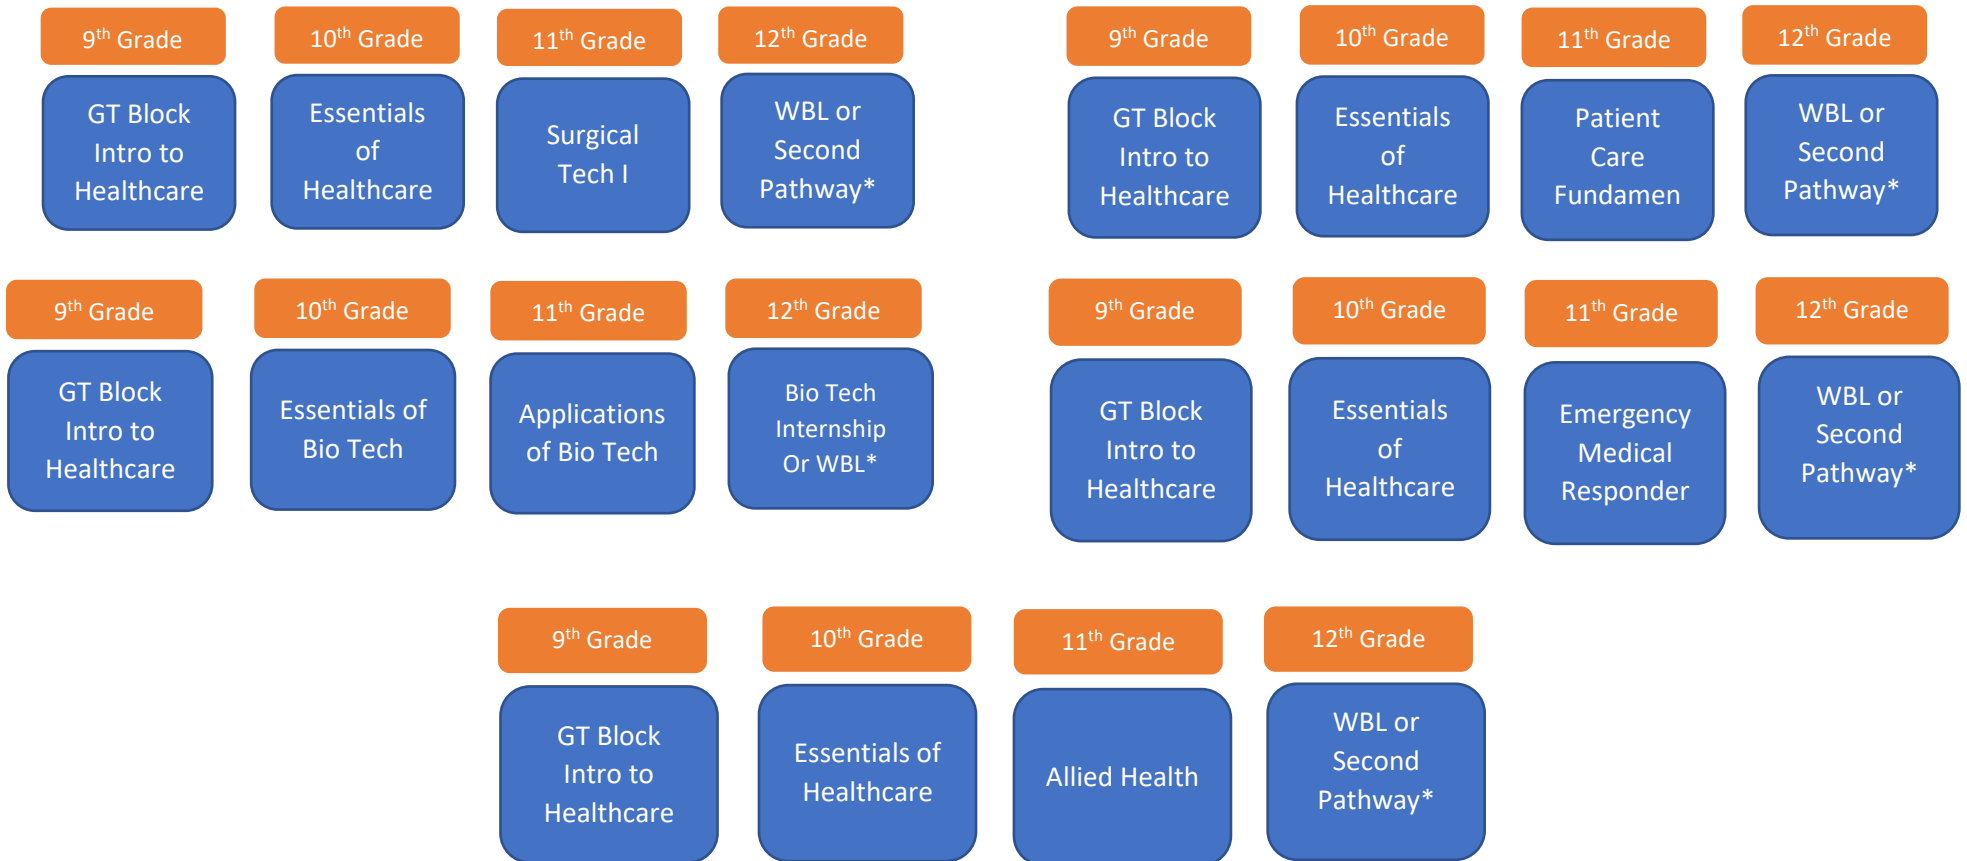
$9^{th}$ Grade

GT Block Intro to Healthcare

$10^{th}$ Grade

Essentials of Healthcare

$11^{th}$ Grade

Surgical Tech I

$12^{th}$ Grade

WBL or Second Pathway*

$9^{th}$ Grade

GT Block Intro to Healthcare

$10^{th}$ Grade

Essentials of Healthcare

$11^{th}$ Grade

Patient Care Fundamen

$12^{th}$ Grade

WBL or Second Pathway*

$9^{th}$ Grade

GT Block Intro to Healthcare

$10^{th}$ Grade

Essentials of Bio Tech

$11^{th}$ Grade

Applications of Bio Tech

$12^{th}$ Grade

Bio Tech Internship Or WBL*

$9^{th}$ Grade

GT Block Intro to Healthcare

$10^{th}$ Grade

Essentials of Healthcare

$11^{th}$ Grade

Emergency Medical Responder

$12^{th}$ Grade

WBL or Second Pathway*

$9^{th}$ Grade

GT Block Intro to Healthcare

$10^{th}$ Grade

Essentials of Healthcare

$11^{th}$ Grade

Allied Health

$12^{th}$ Grade

WBL or Second Pathway*